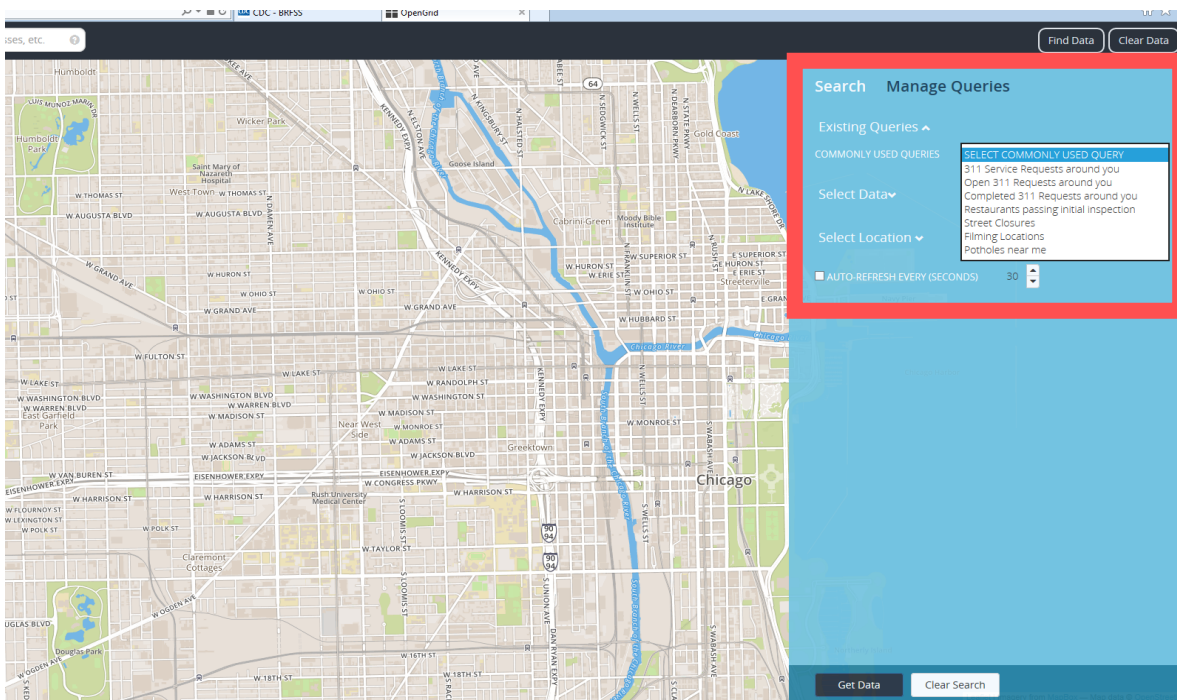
CDC - BRFSS
OpenGrid
sses, etc.
Find Data
Clear Data

Search Manage Queries

Existing Queries

COMMONLY USED QUERIES

SELECT COMMONLY USED QUERY
311 Service Requests around you
Open 311 Requests around you
Completed 311 Requests around you
Restaurants passing initial inspection
Street Closures
Filming Locations
Potholes near me

Select Data

Select Location

AUTO-REFRESH EVERY (SECONDS) 30

Humboldt
Humboldt Park
Wicker Park
Saint Mary of Nazareth Hospital
West Town
Goose Island
Cabrini-Green
Moody Bible Institute
Gold Coast
Streeterville
Chicago River
Near West Side
Greektown
Chicago
East Garfield Park
Rush University Medical Center
Claremont Cottages
Douglas Park
W THOMAS ST
W AUGUSTA BLVD
W GRAND AVE
W HURON ST
W OHIO ST
W FULTON ST
W LAKE ST
W RANDOLPH ST
W WASHINGTON BLVD
W WARREN BLVD
W MADISON ST
W MONROE ST
W ADAMS ST
W JACKSON BLVD
W VAN BUREN ST
EISENHOWER EXPY
W CONGRESS PKWY
W HARRISON ST
W FLOURNOY ST
W LEXINGTON ST
W POLK ST
W TAYLOR ST
W OGDEN AVE
W 18TH ST
KENNEDY EXPY
N MILWAUKEE AVE
N ELSTON AVE
N KINGSBURY ST
N HALSTED ST
N SEDGWICK ST
N WELLS ST
N STATE PKWY
N DEARBORN PKWY
N DAMEN AVE
W SUPERIOR ST
E ERIE ST
E GRAND AVE
W HUBBARD ST
S WABASH AVE
S WELLS ST
S LOOMIS ST
S UNION AVE
S DAN RYAN EXPY
W 16TH ST
64
90
94

Get Data
Clear Search